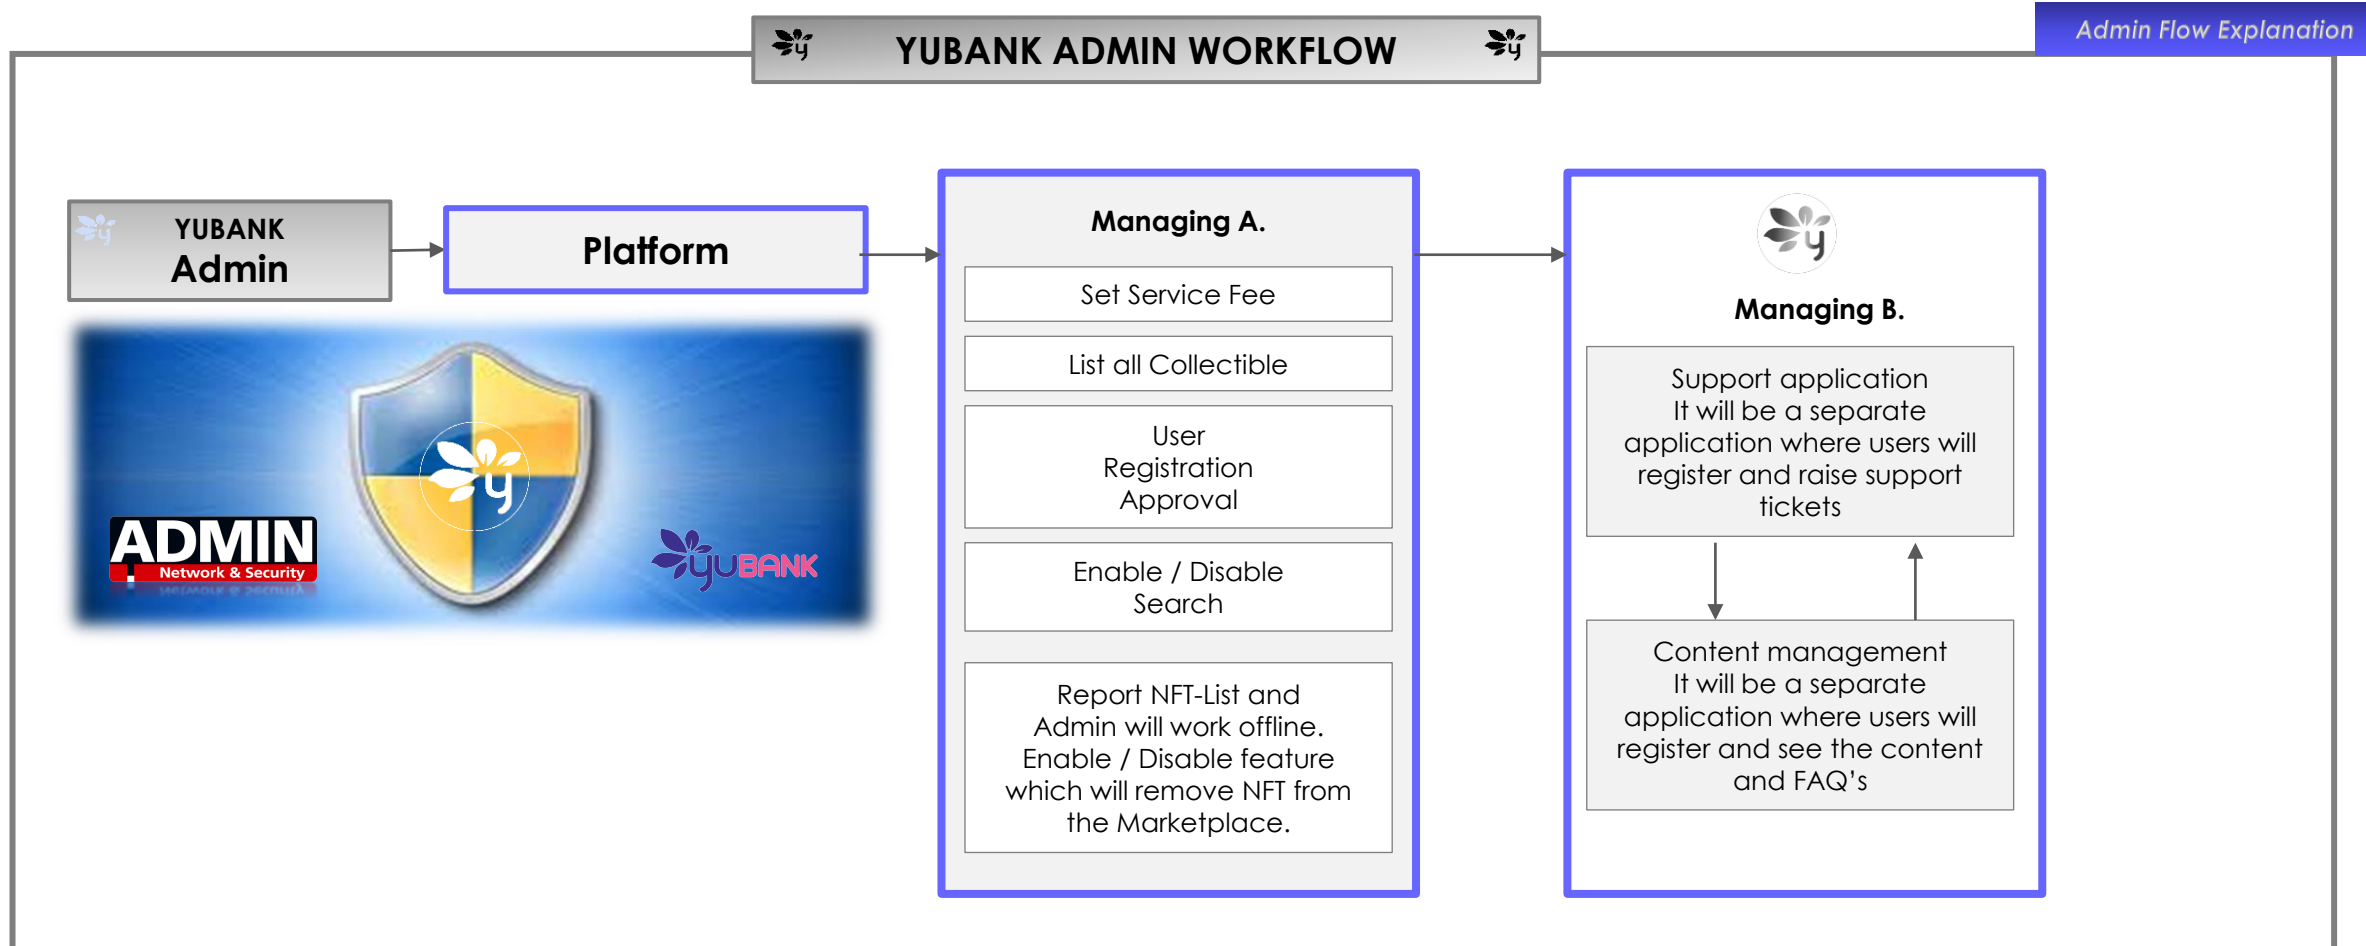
Admin Flow Explanation

YUBANK ADMIN WORKFLOW

YUBANK
Admin

Platform

ADMIN
Network & Security

YUBANK

Managing A.

Set Service Fee

List all Collectible

User Registration Approval

Enable / Disable Search

Report NFT-List and Admin will work offline. Enable / Disable feature which will remove NFT from the Marketplace.

Managing B.

Support application
It will be a separate application where users will register and raise support tickets

Content management
It will be a separate application where users will register and see the content and FAQ's